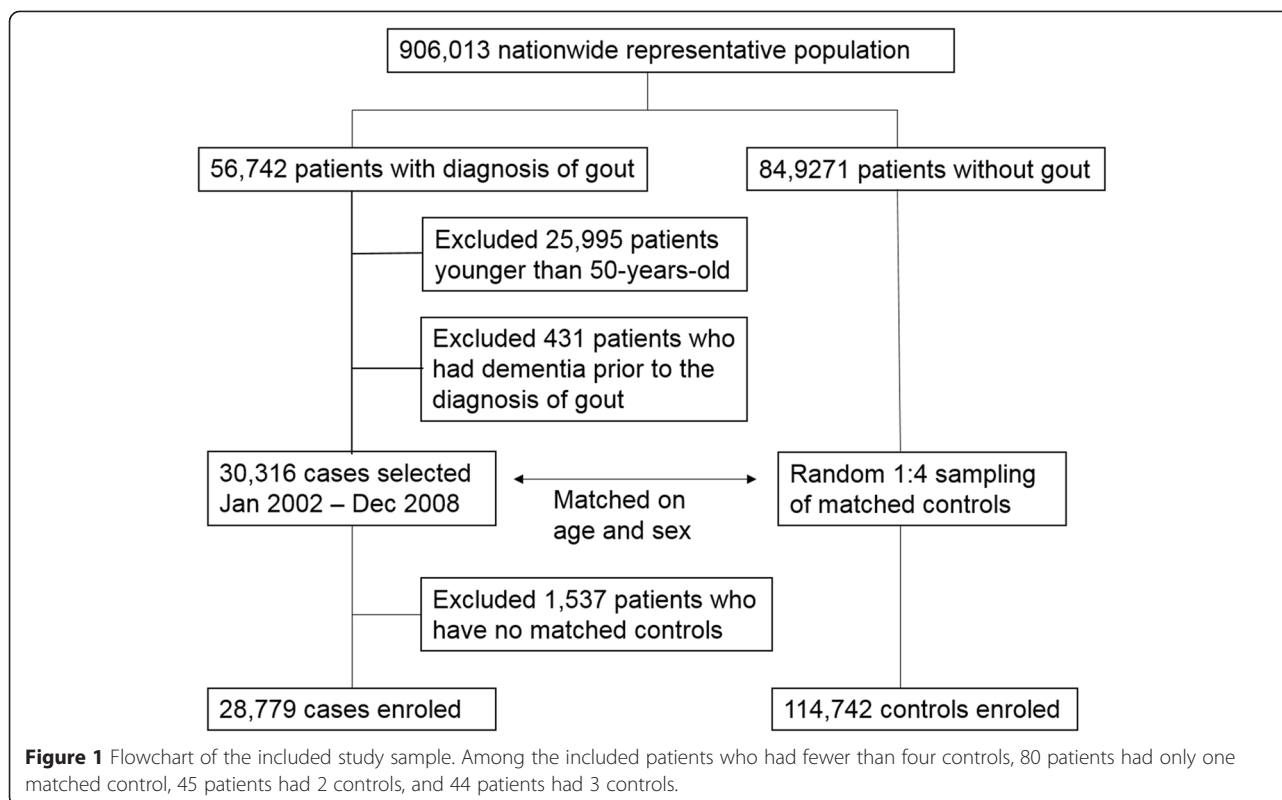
906,013 nationwide representative population

56,742 patients with diagnosis of gout

84,9271 patients without gout

Excluded 25,995 patients younger than 50-years-old

Excluded 431 patients who had dementia prior to the diagnosis of gout

30,316 cases selected Jan 2002 – Dec 2008

Matched on age and sex

Random 1:4 sampling of matched controls

Excluded 1,537 patients who have no matched controls

28,779 cases enroled

114,742 controls enroled

**Figure 1** Flowchart of the included study sample. Among the included patients who had fewer than four controls, 80 patients had only one matched control, 45 patients had 2 controls, and 44 patients had 3 controls.